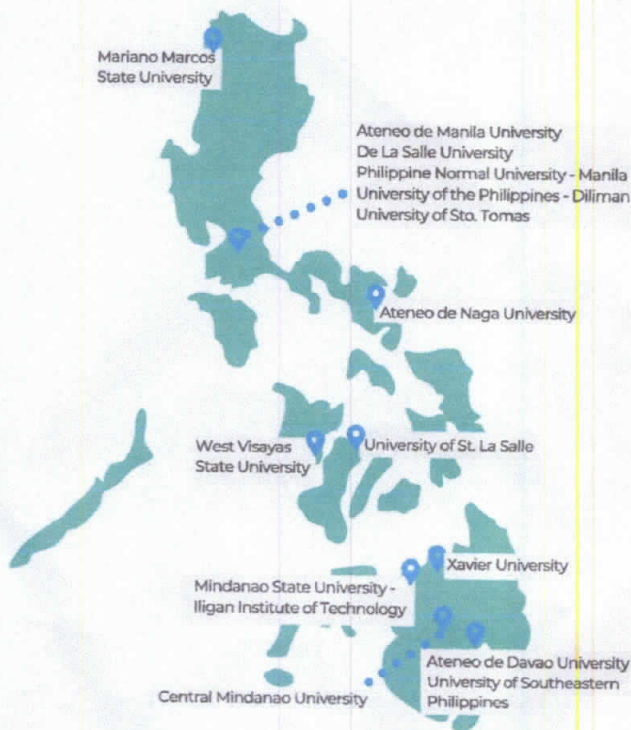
Mariano Marcos State University

Ateneo de Manila University
De La Salle University
Philippine Normal University - Manila
University of the Philippines - Diliman
University of Sto. Tomas

Ateneo de Naga University

West Visayas State University

University of St. La Salle

Xavier University

Mindanao State University - Iligan Institute of Technology

Ateneo de Davao University
University of Southeastern Philippines

Central Mindanao University